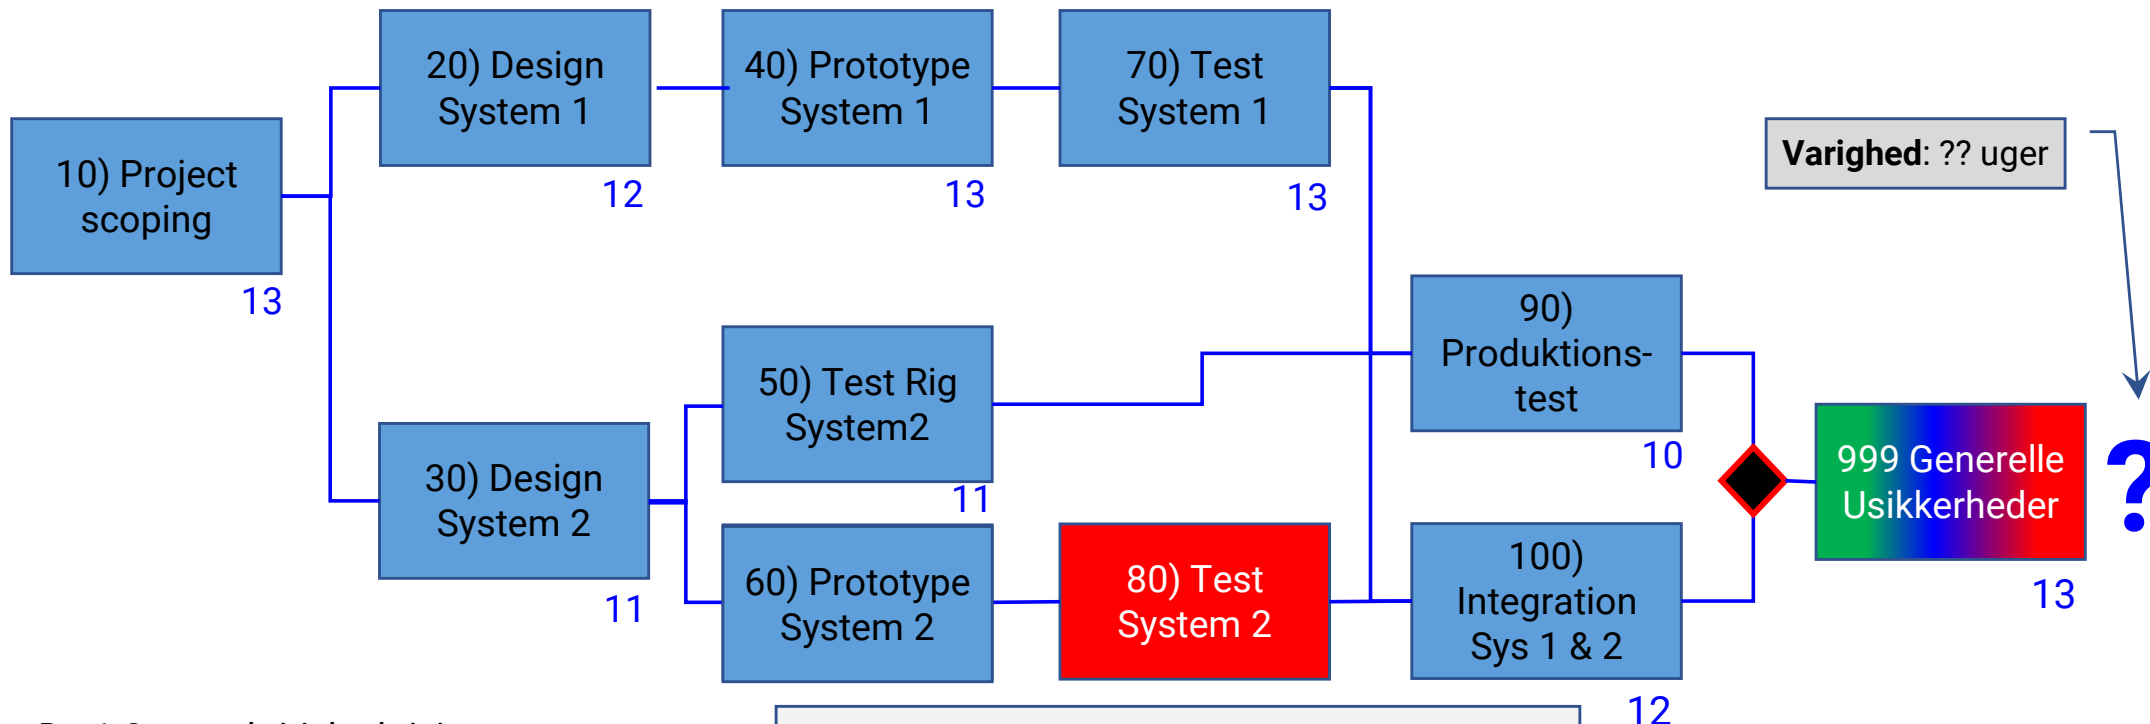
10) Project scoping
13

20) Design System 1
12

40) Prototype System 1
13

70) Test System 1
13

Varighed: ?? uger

90) Produktions-test
10

50) Test Rig System2
11

30) Design System 2
11

60) Prototype System 2

80) Test System 2

100) Integration Sys 1 & 2
12

999 Generelle Usikkerheder
13

?

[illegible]